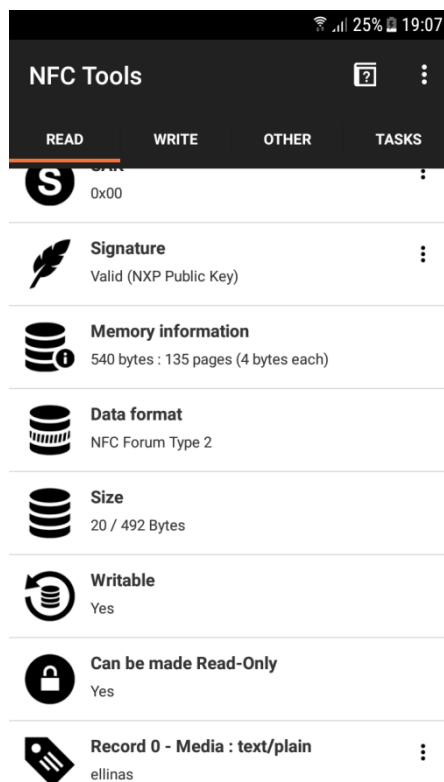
25% 19:07

NFC Tools

READ WRITE OTHER TASKS

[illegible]
0x00

Signature
Valid (NXP Public Key)

Memory information
540 bytes : 135 pages (4 bytes each)

Data format
NFC Forum Type 2

Size
20 / 492 Bytes

Writable
Yes

Can be made Read-Only
Yes

Record 0 - Media : text/plain
ellinas